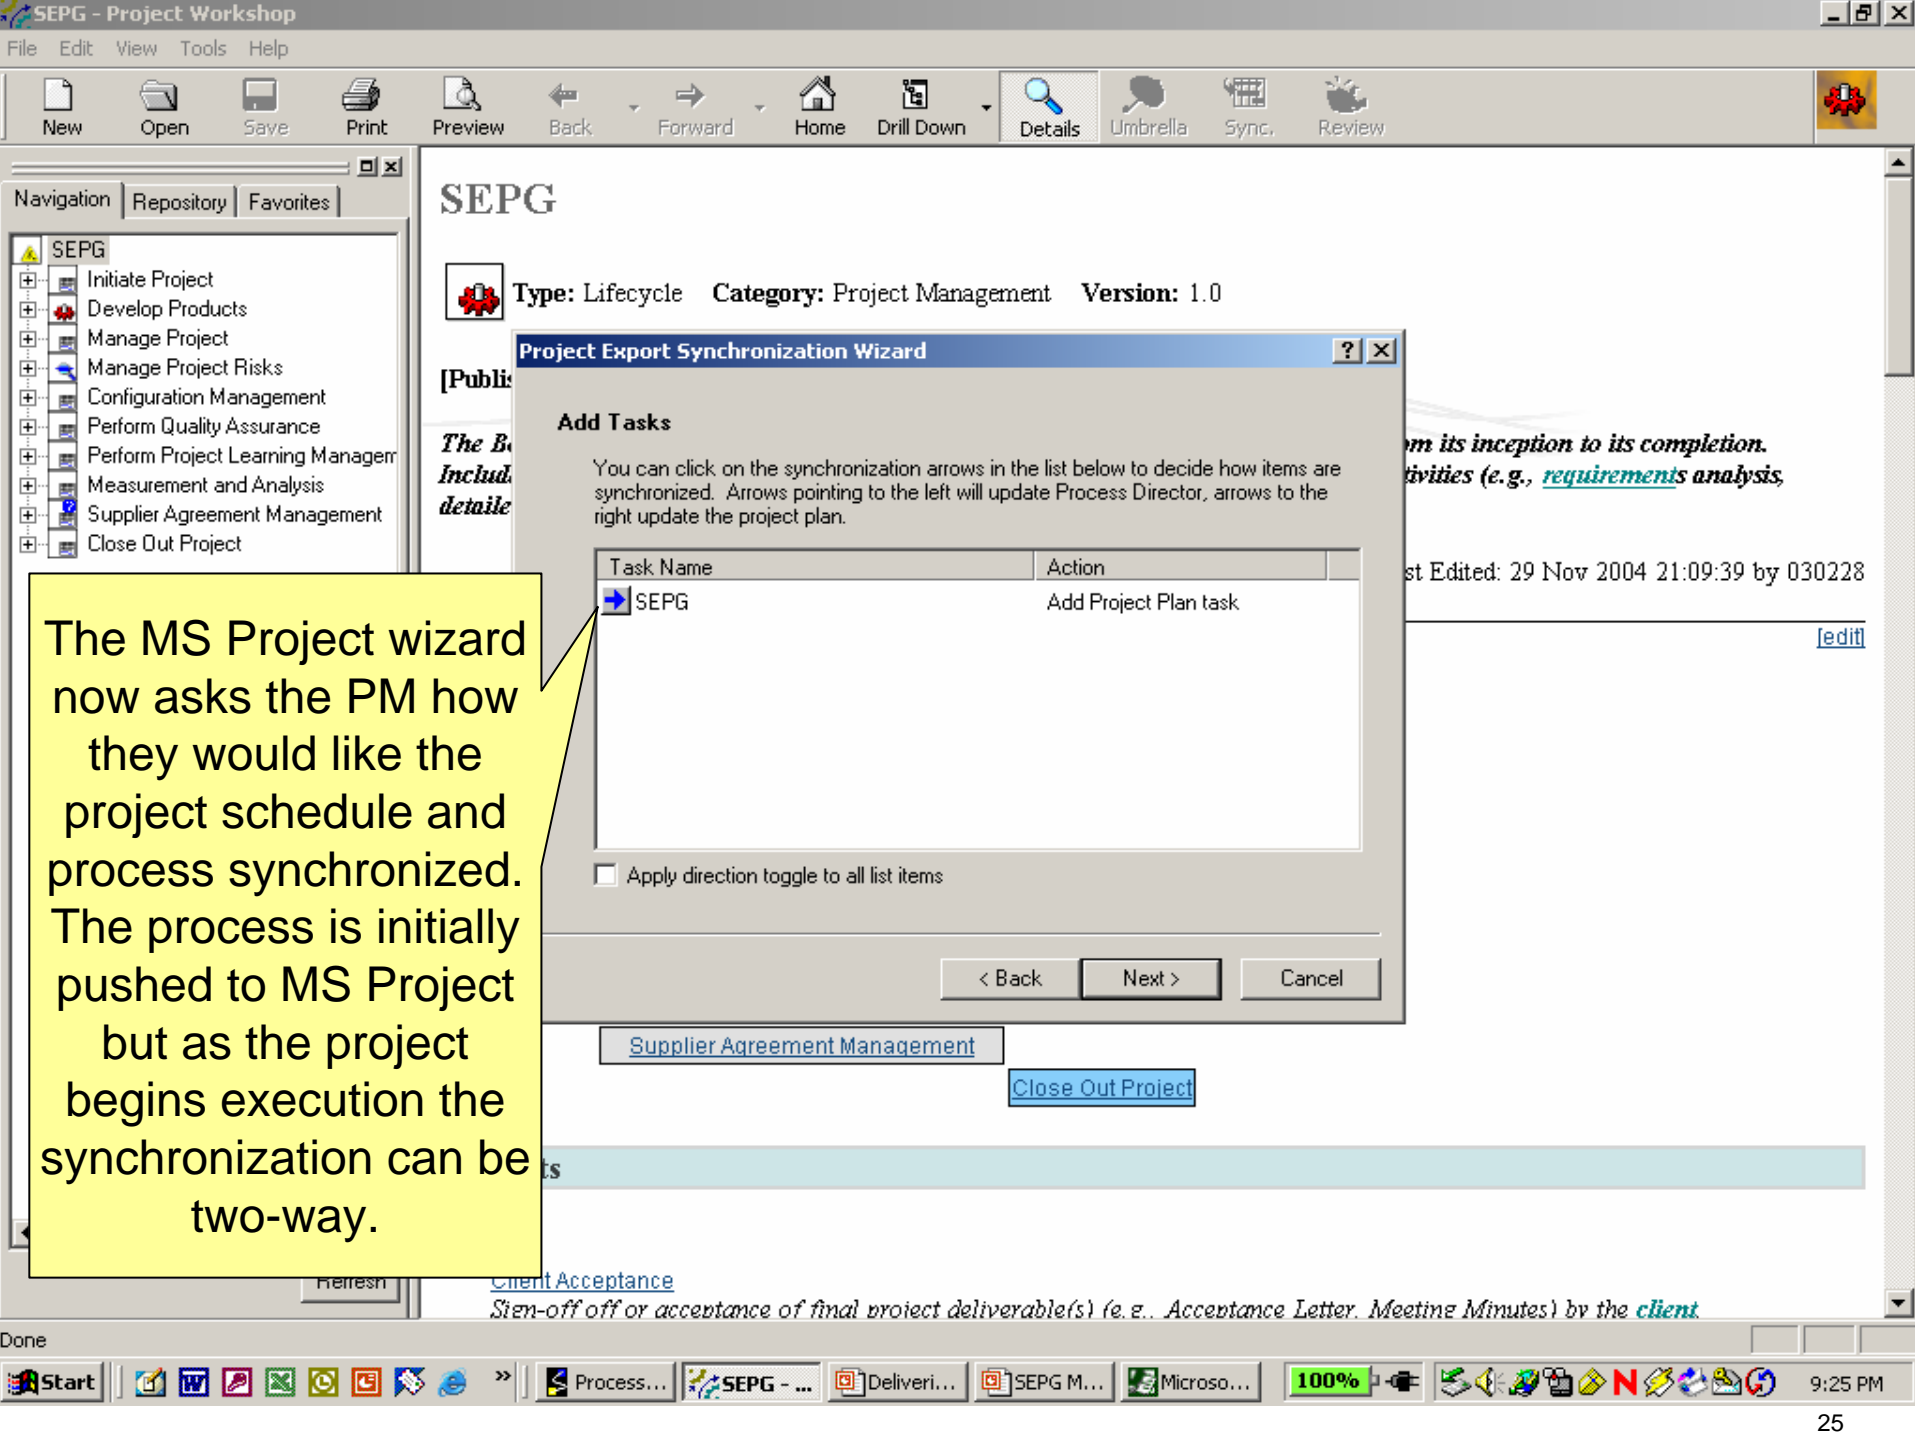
SEPG - Project Workshop

File Edit View Tools Help

New Open Save Print Preview Back Forward Home Drill Down Details Umbrella Sync. Review

Navigation Repository Favorites

SEPG
Initiate Project
Develop Products
Manage Project
Manage Project Risks
Configuration Management
Perform Quality Assurance
Perform Project Learning Managem
Measurement and Analysis
Supplier Agreement Management
Close Out Project

SEPG

Type: Lifecycle Category: Project Management Version: 1.0

[Publi

The B
Includ
detaile

m its inception to its completion.
tivities (e.g., requirements analysis,

st Edited: 29 Nov 2004 21:09:39 by 030228

[edit]

Project Export Synchronization Wizard

Add Tasks

You can click on the synchronization arrows in the list below to decide how items are synchronized. Arrows pointing to the left will update Process Director, arrows to the right update the project plan.

| Task Name | Action |
|---|---|
| SEPG | Add Project Plan task |

Apply direction toggle to all list items

< Back Next > Cancel

Supplier Agreement Management

Close Out Project

ts

The MS Project wizard now asks the PM how they would like the project schedule and process synchronized. The process is initially pushed to MS Project but as the project begins execution the synchronization can be two-way.

Refresh

Client Acceptance
Sign-off of or acceptance of final project deliverable(s) (e.g., Acceptance Letter, Meeting Minutes) by the client

Done

Start Process... SEPG - ... Deliveri... SEPG M... Microso... 100% 9:25 PM

25